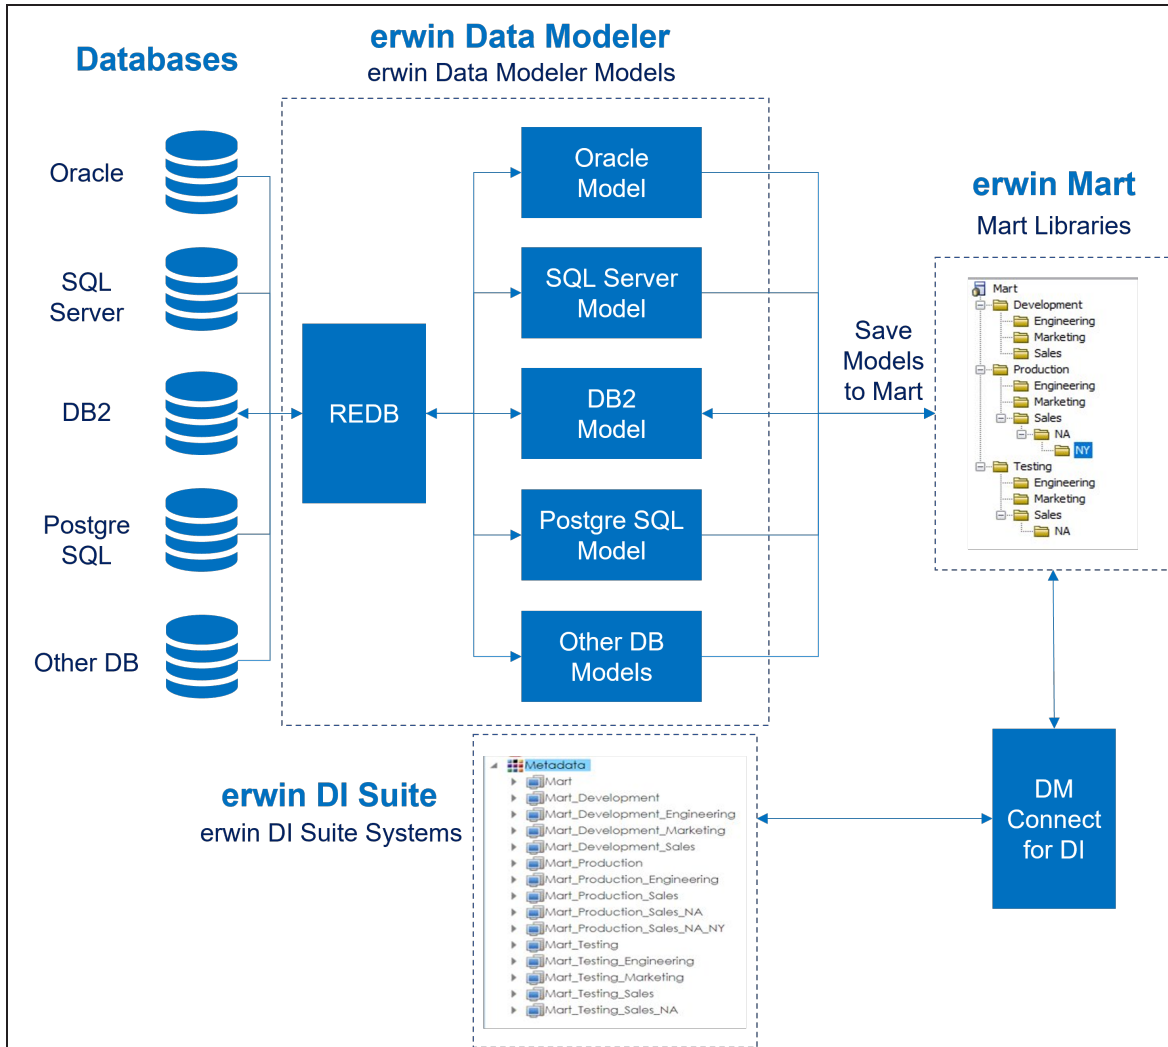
erwin Data Modeler
erwin Data Modeler Models

Databases

Oracle

SQL Server

DB2

Postgre SQL

Other DB

REDB

Oracle Model

SQL Server Model

DB2 Model

Postgre SQL Model

Other DB Models

Save Models to Mart

erwin Mart
Mart Libraries

Mart
Development
Engineering
Marketing
Sales
Production
Engineering
Marketing
Sales
NA
NY
Testing
Engineering
Marketing
Sales
NA

erwin DI Suite
erwin DI Suite Systems

Metadata
Mart
Mart_Development
Mart_Development_Engineering
Mart_Development_Marketing
Mart_Development_Sales
Mart_Production
Mart_Production_Engineering
Mart_Production_Sales
Mart_Production_Sales_NA
Mart_Production_Sales_NA_NY
Mart_Testing
Mart_Testing_Engineering
Mart_Testing_Marketing
Mart_Testing_Sales
Mart_Testing_Sales_NA

DM Connect for DI